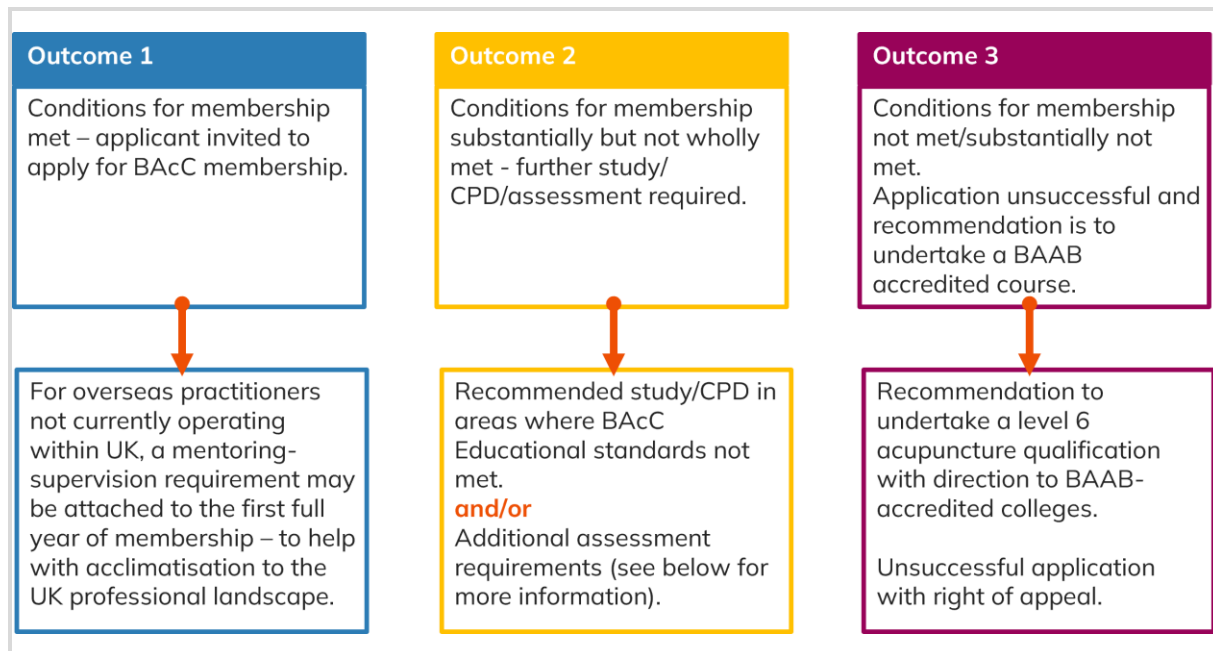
Outcome 1

Conditions for membership met – applicant invited to apply for BAcC membership.

For overseas practitioners not currently operating within UK, a mentoring-supervision requirement may be attached to the first full year of membership – to help with acclimatisation to the UK professional landscape.

Outcome 2

Conditions for membership substantially but not wholly met - further study/ CPD/assessment required.

Recommended study/CPD in areas where BAcC Educational standards not met.
and/or
Additional assessment requirements (see below for more information).

Outcome 3

Conditions for membership not met/substantially not met.
Application unsuccessful and recommendation is to undertake a BAAB accredited course.

Recommendation to undertake a level 6 acupuncture qualification with direction to BAAB-accredited colleges.

Unsuccessful application with right of appeal.